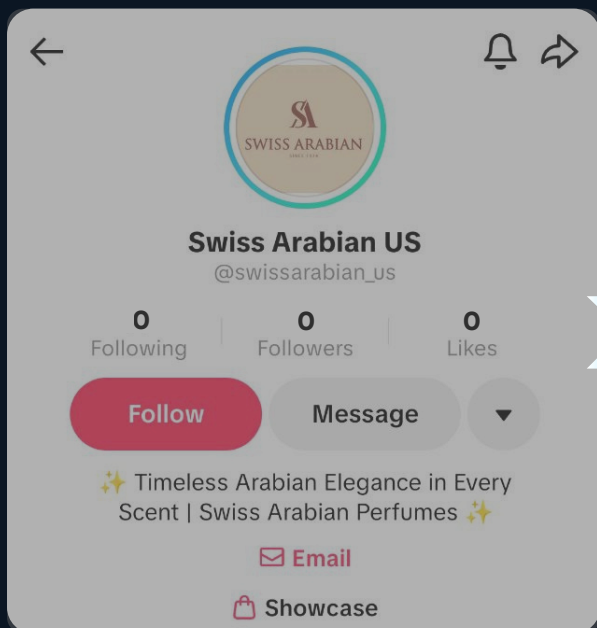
SA
SWISS ARABIAN
SINCE 1974

Swiss Arabian US
@swissarabian_us

0
Following

0
Followers

0
Likes

Follow
Message

✨ Timeless Arabian Elegance in Every Scent | Swiss Arabian Perfumes ✨

Email

Showcase